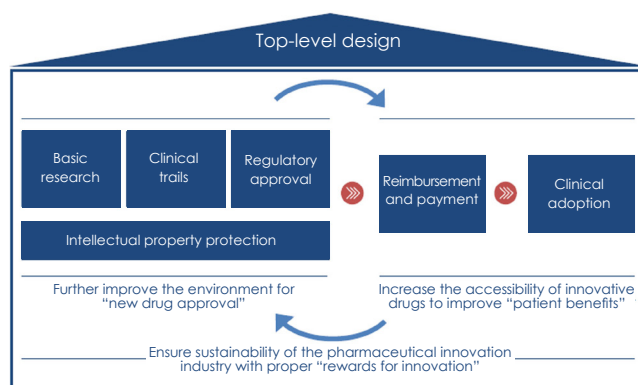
Top-level design

Basic research

Clinical trails

Regulatory approval

Intellectual property protection

Reimbursement and payment

Clinical adoption

Further improve the environment for "new drug approval"

Increase the accessibility of innovative drugs to improve "patient benefits"

Ensure sustainability of the pharmaceutical innovation industry with proper "rewards for innovation"